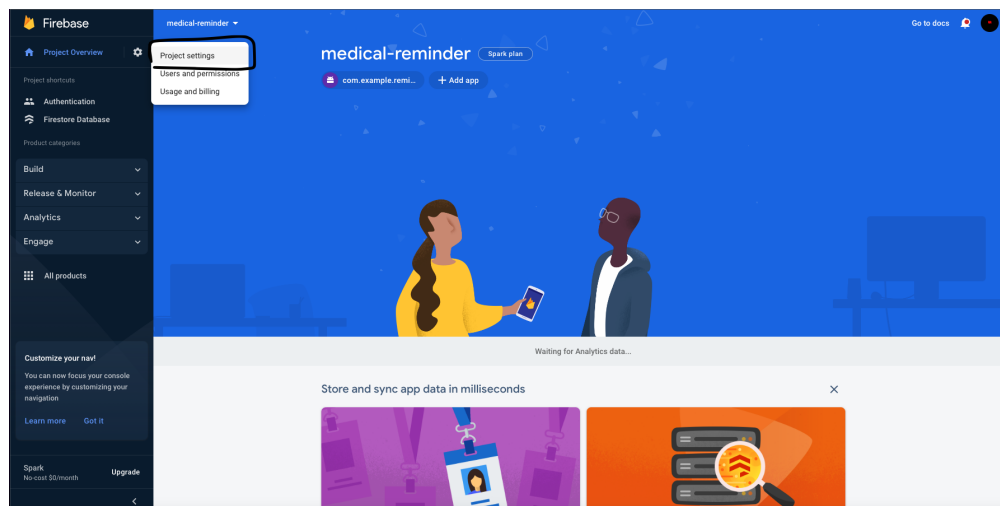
Firebase

Project Overview

Project shortcuts

Authentication

Firestore Database

Product categories

Build

Release & Monitor

Analytics

Engage

All products

Customize your nav!

You can now focus your console experience by customizing your navigation

Learn more Got it

Spark
No-cost $0/month

Upgrade

medical-reminder

Project settings

Users and permissions

Usage and billing

Go to docs

medical-reminder Spark plan

com.example.remi...

+ Add app

Waiting for Analytics data...

Store and sync app data in milliseconds